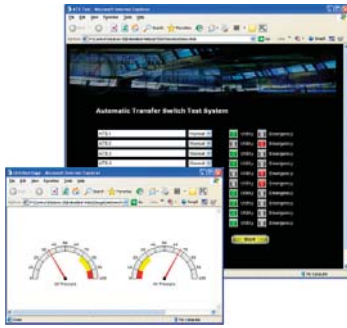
ATS Test - Microsoft Internet Explorer

File Edit View Favorites Tools Help

Automatic Transfer Switch Test System

ATS 1
ATS 2
ATS 3
ATS 4

Normal
Normal
Normal
Normal

Utility
Emergency
Utility
Emergency
Utility
Emergency
Utility
Emergency
Utility
Emergency
Utility
Emergency
Utility
Emergency
Utility
Emergency

Reset

My Computer

Untitled Page - Microsoft Internet Explorer

File Edit View Favorites Tools Help

Oil Pressure
Oil Pressure

Done
My Computer